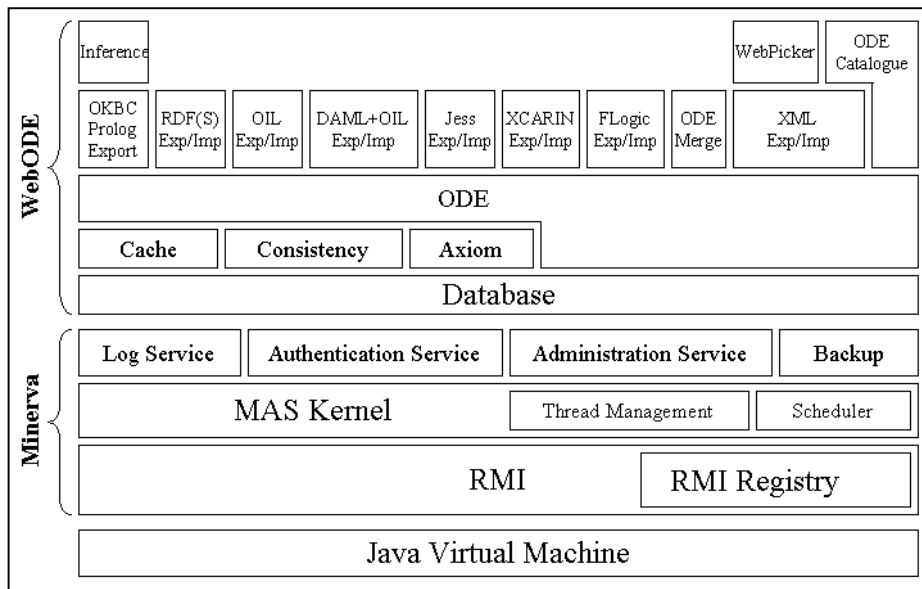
WebODE

Inference

WebPicker

ODE Catalogue

OKBC Prolog Export

RDF(S) Exp/Imp

OIL Exp/Imp

DAML+OIL Exp/Imp

Jess Exp/Imp

XCARIN Exp/Imp

FLogic Exp/Imp

ODE Merge

XML Exp/Imp

ODE

Cache

Consistency

Axiom

Database

Minerva

Log Service

Authentication Service

Administration Service

Backup

MAS Kernel

Thread Management

Scheduler

RMI

RMI Registry

Java Virtual Machine